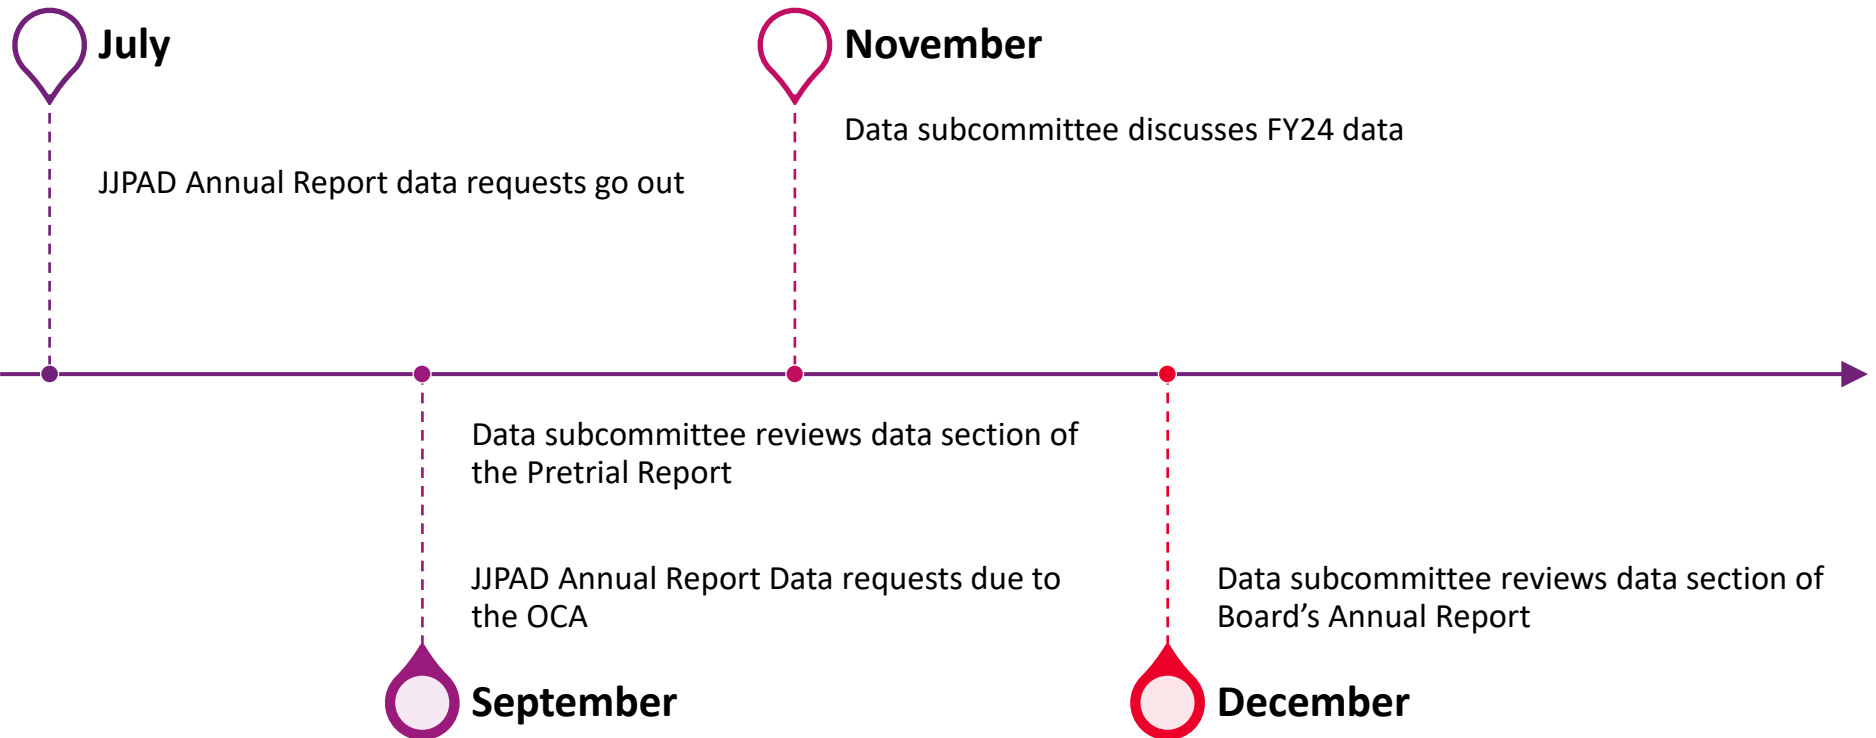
July

JJPAD Annual Report data requests go out

November

Data subcommittee discusses FY24 data

Data subcommittee reviews data section of the Pretrial Report

JJPAD Annual Report Data requests due to the OCA

September

Data subcommittee reviews data section of Board’s Annual Report

December